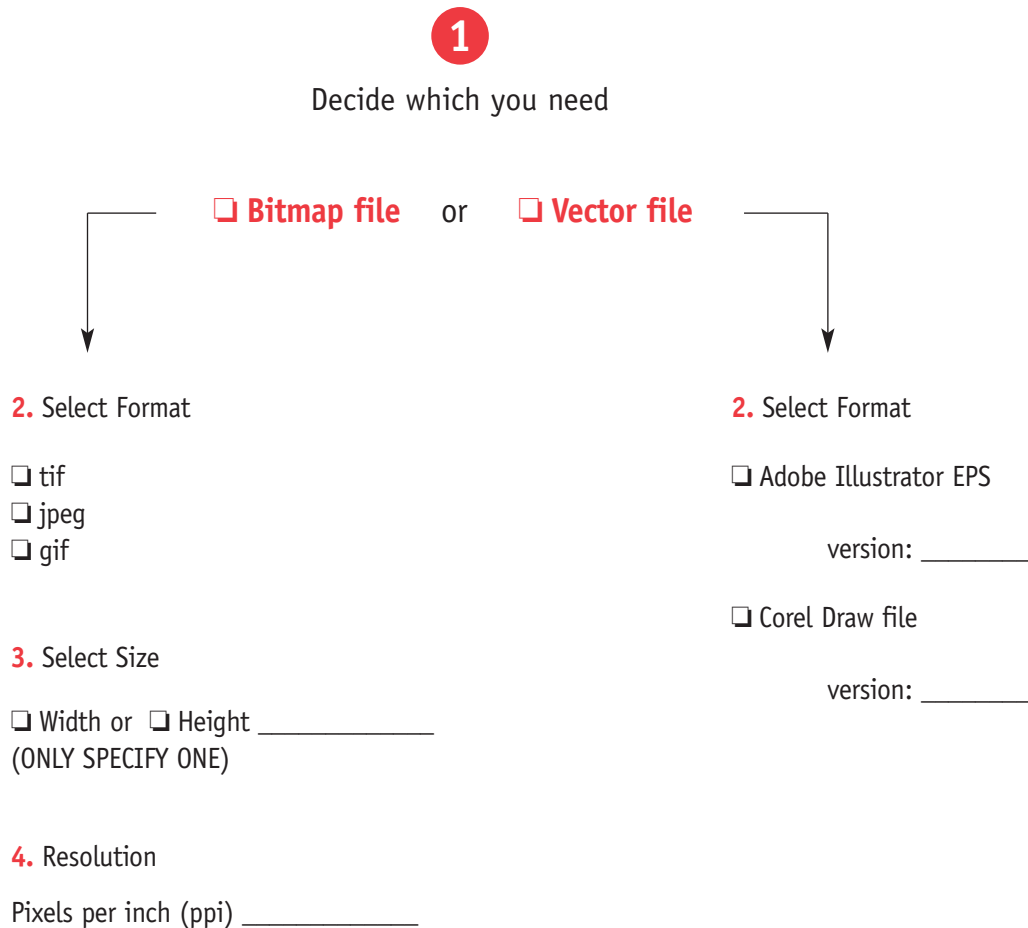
1

Decide which you need

❑ Bitmap file or ❑ Vector file

2. Select Format

❑ tif
❑ jpeg
❑ gif

3. Select Size

❑ Width or ❑ Height ____________
(ONLY SPECIFY ONE)

4. Resolution

Pixels per inch (ppi) ____________

2. Select Format

❑ Adobe Illustrator EPS

version: ________

❑ Corel Draw file

version: ________